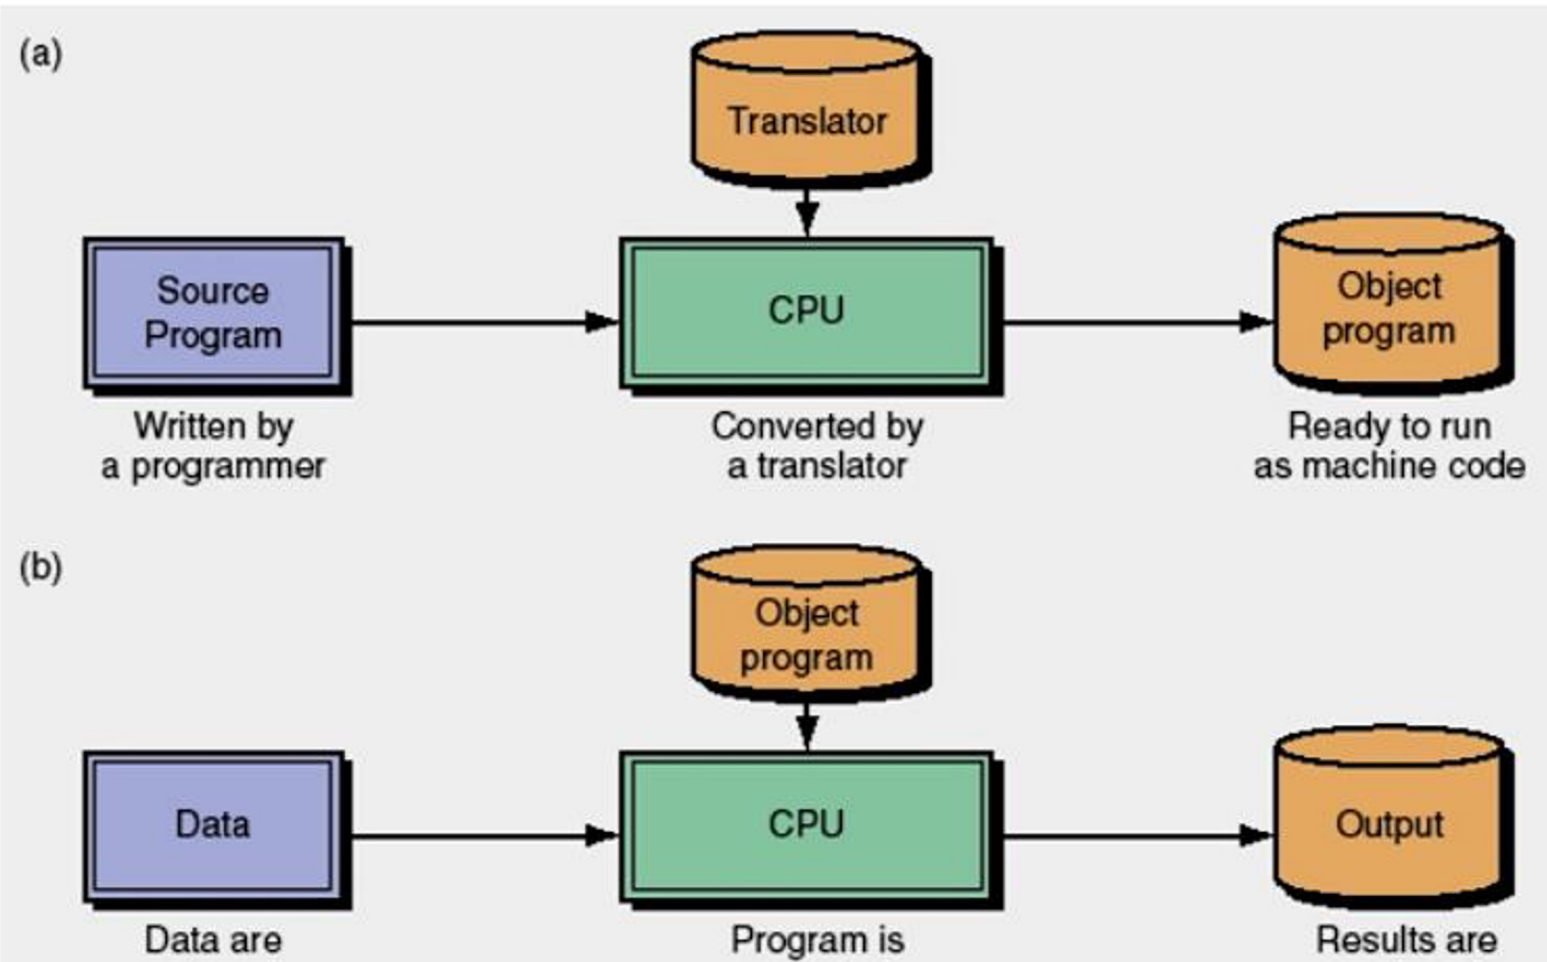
(a)

Translator

Source Program

Written by a programmer

CPU

Converted by a translator

Object program

Ready to run as machine code

(b)

Object program

Data

Data are

CPU

Program is

Output

Results are